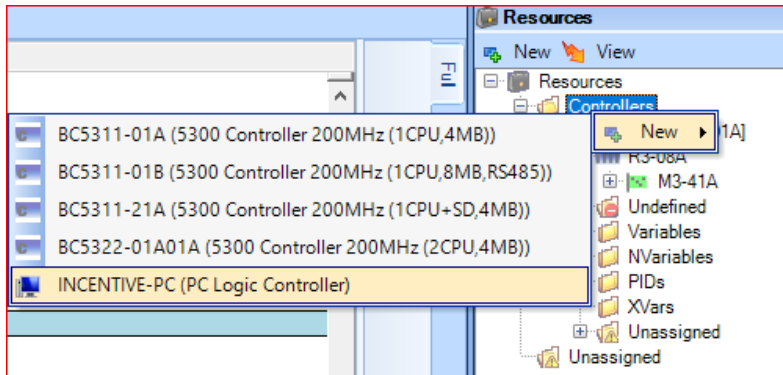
Resources
New View
Resources
Controllers
Fu
BC5311-01A (5300 Controller 200MHz (1CPU,4MB))
BC5311-01B (5300 Controller 200MHz (1CPU,8MB,RS485))
BC5311-21A (5300 Controller 200MHz (1CPU+SD,4MB))
BC5322-01A01A (5300 Controller 200MHz (2CPU,4MB))
INCENTIVE-PC (PC Logic Controller)
New
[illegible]1A]
R3-08A
M3-41A
Undefined
Variables
NVariables
PIDs
XVars
Unassigned
Unassigned